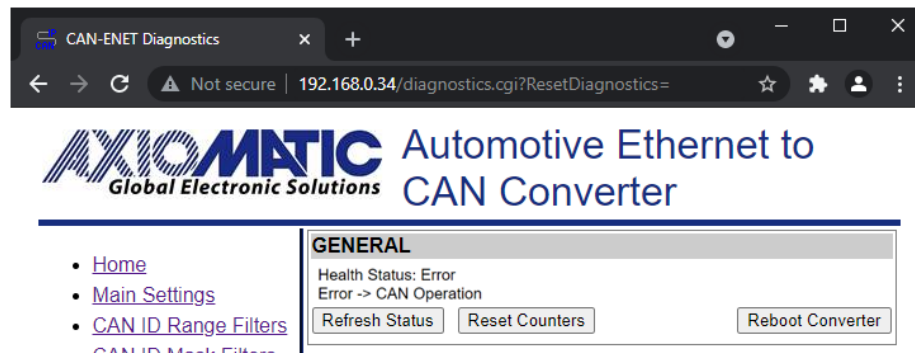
CAN-ENET Diagnostics

Not secure | 192.168.0.34/diagnostics.cgi?ResetDiagnostics=

AXIOMATIC
Global Electronic Solutions

Automotive Ethernet to CAN Converter

- Home
- Main Settings
- CAN ID Range Filters
- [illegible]

GENERAL

Health Status: Error
Error -> CAN Operation

Refresh Status Reset Counters Reboot Converter